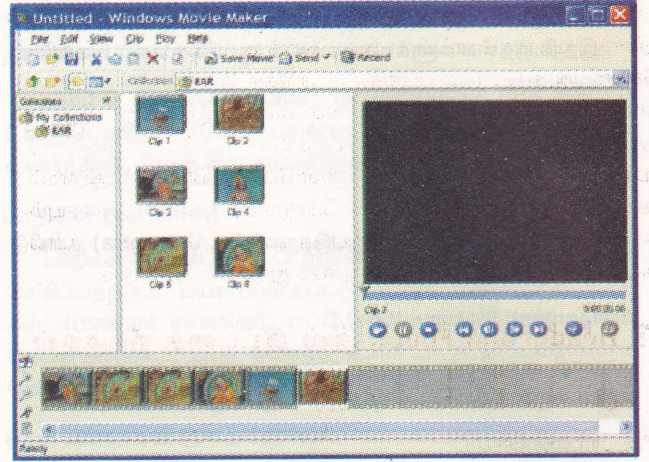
Untitled - Windows Movie Maker

File Edit View Clip Play Help

Save Movie Send Record

Collection EAR

Collections

My Collections

EAR

Clip 1

Clip 2

Clip 3

Clip 4

Clip 5

Clip 6

Clip 2

0:00:00.00

Ready